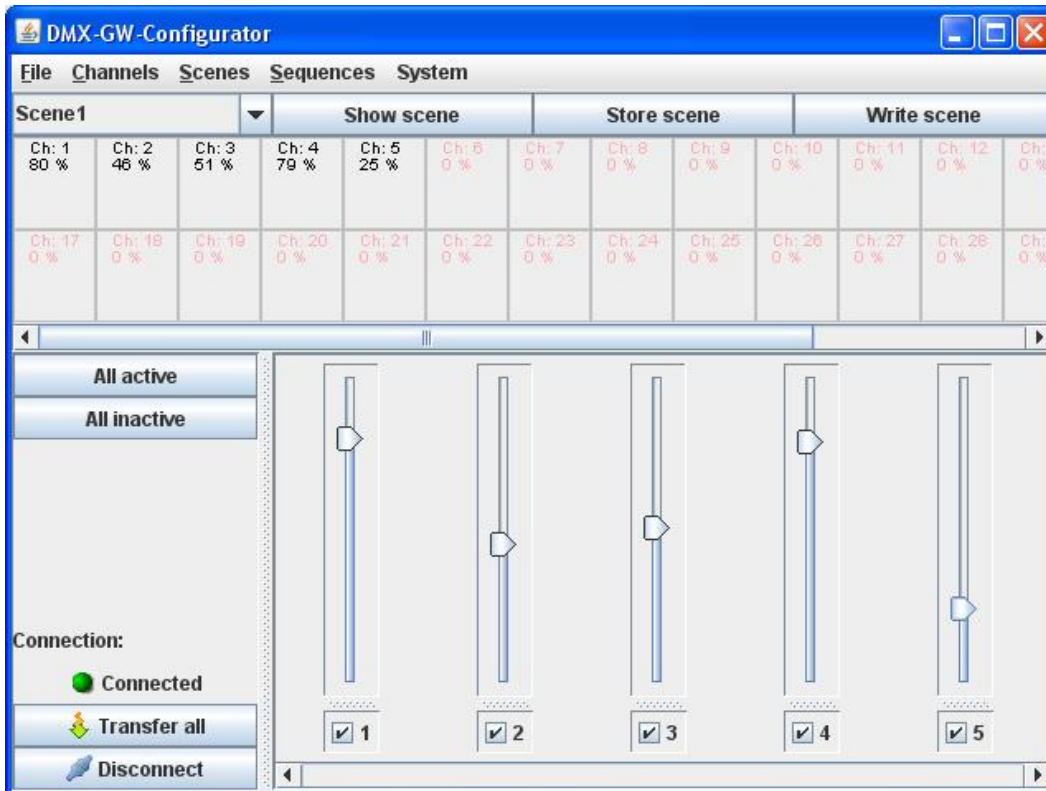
DMX-GW-Configurator

File Channels Scenes Sequences System

Scene1 | Show scene | Store scene | Write scene

| Ch: 1 80 % | Ch: 2 46 % | Ch: 3 51 % | Ch: 4 79 % | Ch: 5 25 % | Ch: 6 0 % | Ch: 7 0 % | Ch: 8 0 % | Ch: 9 0 % | Ch: 10 0 % | Ch: 11 0 % | Ch: 12 0 % | Ch: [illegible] 0 % |
|---|---|---|---|---|---|---|---|---|---|---|---|---|
| Ch: 17 0 % | Ch: 18 0 % | Ch: 19 0 % | Ch: 20 0 % | Ch: 21 0 % | Ch: 22 0 % | Ch: 23 0 % | Ch: 24 0 % | Ch: 25 0 % | Ch: 26 0 % | Ch: 27 0 % | Ch: 28 0 % | Ch: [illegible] 0 % |

All active

All inactive

Connection:

Connected

Transfer all

Disconnect

1 2 3 4 5